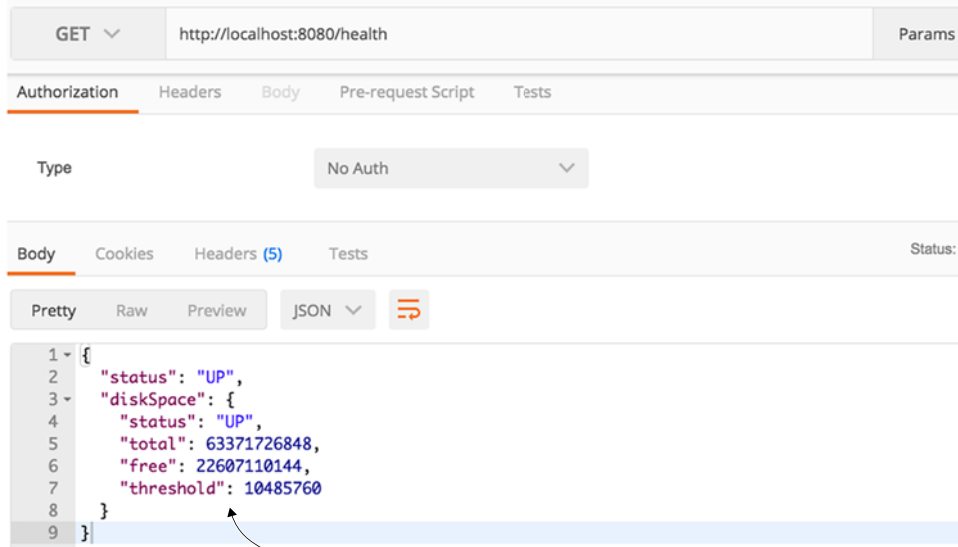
GET

http://localhost:8080/health

Params

Authorization Headers Body Pre-request Script Tests

Type

No Auth

Body Cookies Headers (5) Tests

Status:

Pretty Raw Preview JSON

1 {
2 "status": "UP",
3 "diskSpace": {
4 "status": "UP",
5 "total": 63371726848,
6 "free": 22607110144,
7 "threshold": 10485760
8 }
9 }